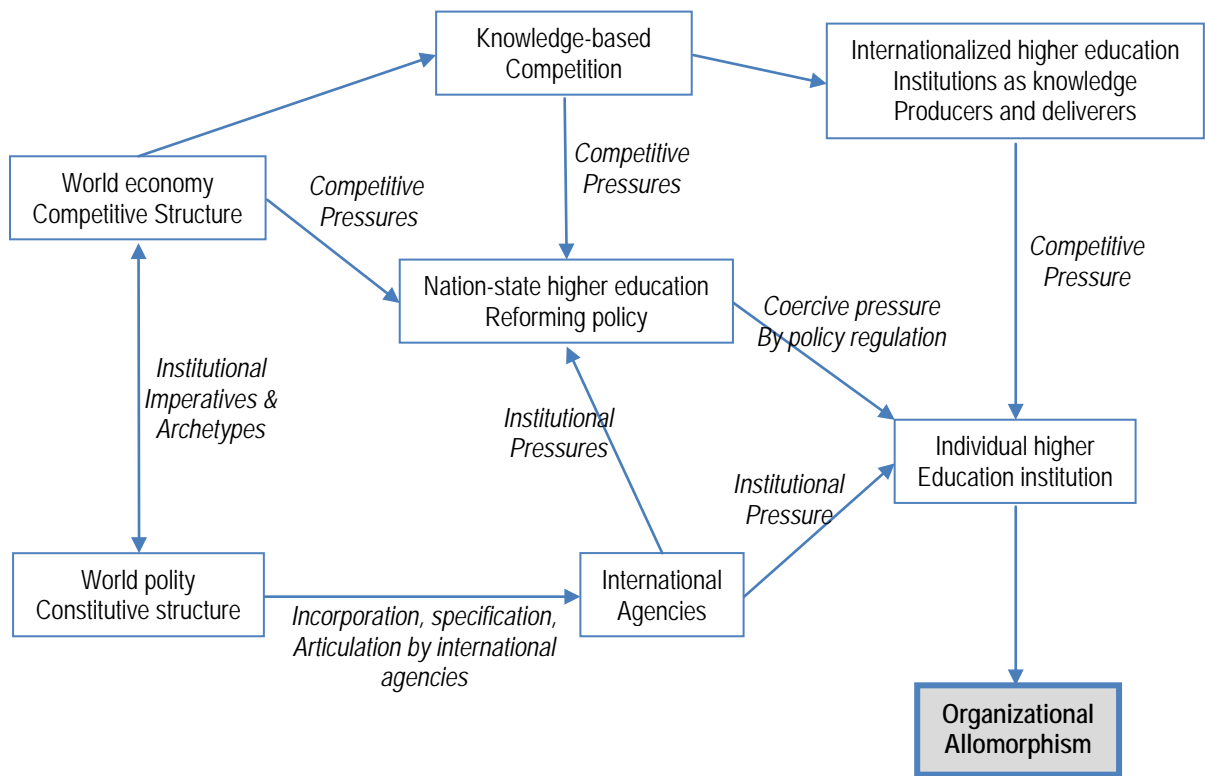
Knowledge-based Competition

Internationalized higher education Institutions as knowledge Producers and deliverers

World economy Competitive Structure

Competitive Pressures

Competitive Pressures

Competitive Pressure

Nation-state higher education Reforming policy

Coercive pressure By policy regulation

Institutional Imperatives & Archetypes

Institutional Pressures

Individual higher Education institution

Institutional Pressure

World polity Constitutive structure

International Agencies

Incorporation, specification, Articulation by international agencies

Organizational Allomorphism